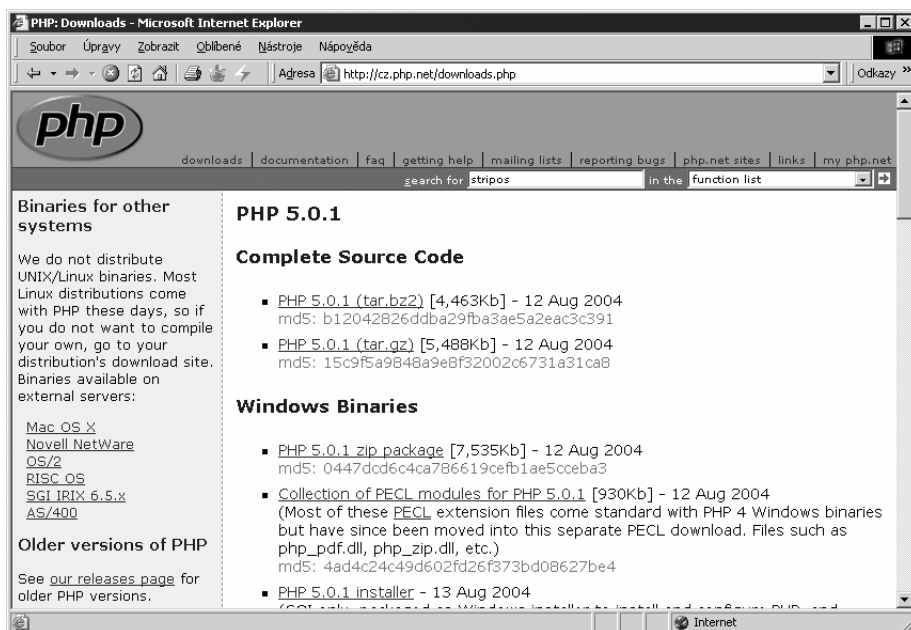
PHP: Downloads - Microsoft Internet Explorer

Soubor Úpravy Zobrazit Oblíbené Nástroje Nápověda

Adresa http://cz.php.net/downloads.php

Odkazy

php

downloads | documentation | faq | getting help | mailing lists | reporting bugs | php.net sites | links | my php.net

search for stripos in the function list

Binaries for other systems

We do not distribute UNIX/Linux binaries. Most Linux distributions come with PHP these days, so if you do not want to compile your own, go to your distribution's download site. Binaries available on external servers:

Mac OS X
Novell NetWare
OS/2
RISC OS
SGI IRIX 6.5.x
AS/400

Older versions of PHP

See our releases page for older PHP versions.

PHP 5.0.1

Complete Source Code

- PHP 5.0.1 (tar.bz2) [4,463Kb] - 12 Aug 2004
md5: b12042826ddba29fba3ae5a2eac3c391
- PHP 5.0.1 (tar.gz) [5,488Kb] - 12 Aug 2004
md5: 15c9f5a9848a9e8f32002c6731a31ca8

Windows Binaries

- PHP 5.0.1 zip package [7,535Kb] - 12 Aug 2004
md5: 0447dcd6c4ca786619cefb1ae5cceba3
- Collection of PECL modules for PHP 5.0.1 [930Kb] - 12 Aug 2004
(Most of these PECL extension files come standard with PHP 4 Windows binaries but have since been moved into this separate PECL download. Files such as php_pdf.dll, php_zip.dll, etc.)
md5: 4ad4c24c49d602fd26f373bd08627be4
- PHP 5.0.1 installer - 13 Aug 2004
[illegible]

Internet